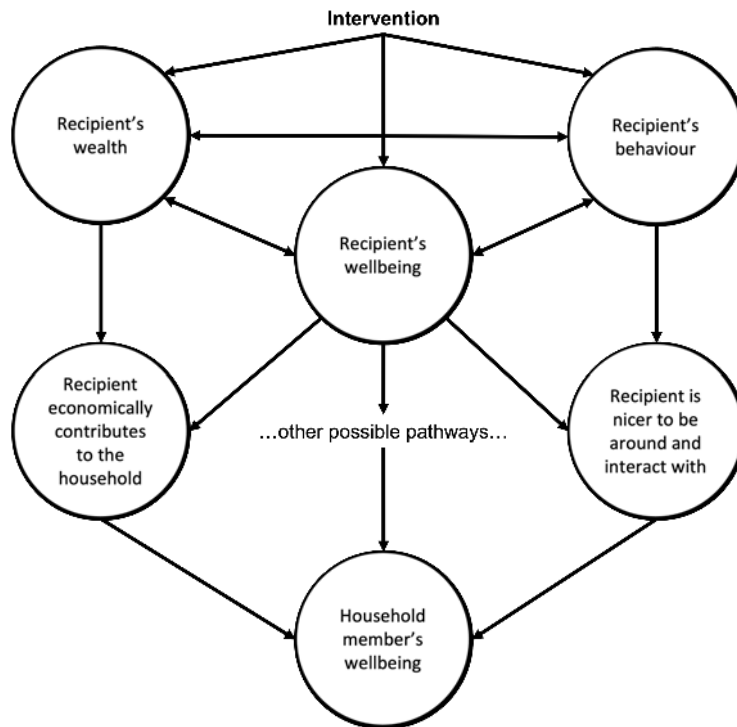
Intervention

Recipient's wealth

Recipient's behaviour

Recipient's wellbeing

Recipient economically contributes to the household

...other possible pathways...

Recipient is nicer to be around and interact with

Household member's wellbeing